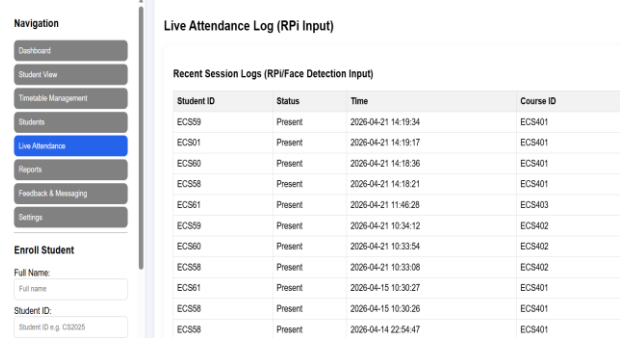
Navigation

Dashboard

Student View

Timetable Management

Students

Live Attendance

Reports

Feedback & Messaging

Settings

Enroll Student

Full Name:

Full name

Student ID:

Student ID e.g. CS2025

Live Attendance Log (RPi Input)

Recent Session Logs (RPi/Face Detection Input)

| Student ID | Status | Time | Course ID |
|---|---|---|---|
| ECS59 | Present | 2026-04-21 14:19:34 | ECS401 |
| ECS01 | Present | 2026-04-21 14:19:17 | ECS401 |
| ECS60 | Present | 2026-04-21 14:18:36 | ECS401 |
| ECS58 | Present | 2026-04-21 14:18:21 | ECS401 |
| ECS61 | Present | 2026-04-21 11:46:28 | ECS403 |
| ECS59 | Present | 2026-04-21 10:34:12 | ECS402 |
| ECS60 | Present | 2026-04-21 10:33:54 | ECS402 |
| ECS58 | Present | 2026-04-21 10:33:08 | ECS402 |
| ECS61 | Present | 2026-04-15 10:30:27 | ECS401 |
| ECS58 | Present | 2026-04-15 10:30:26 | ECS401 |
| ECS58 | Present | 2026-04-14 22:54:47 | ECS401 |